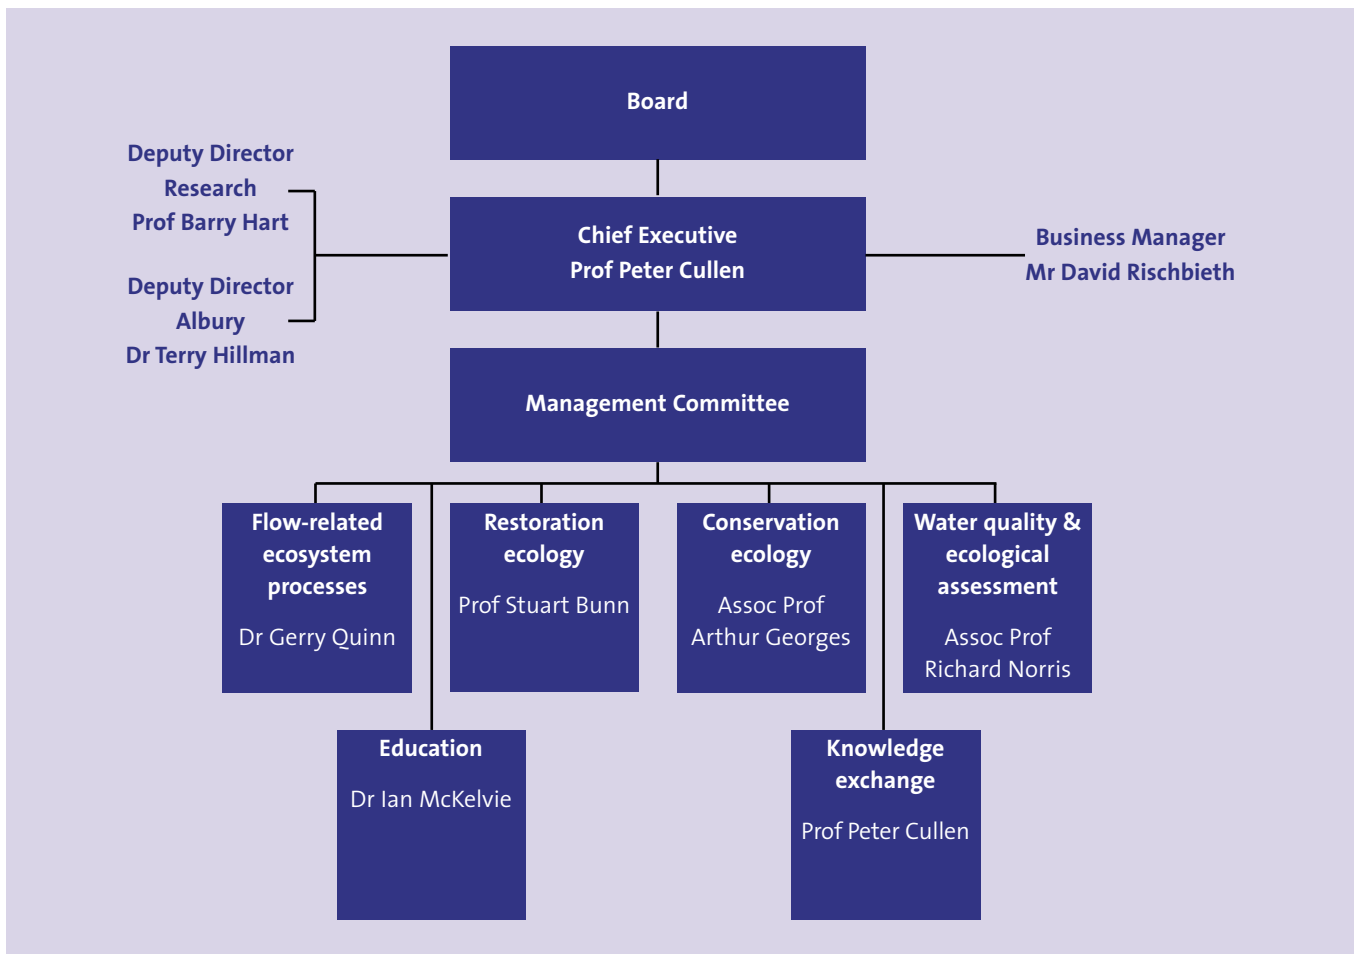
Board

Deputy Director
Research
Prof Barry Hart

Deputy Director
Albury
Dr Terry Hillman

Chief Executive
Prof Peter Cullen

Business Manager
Mr David Rischbieth

Management Committee

Flow-related ecosystem processes
Dr Gerry Quinn

Restoration ecology
Prof Stuart Bunn

Conservation ecology
Assoc Prof Arthur Georges

Water quality & ecological assessment
Assoc Prof Richard Norris

Education
Dr Ian McKelvie

Knowledge exchange
Prof Peter Cullen